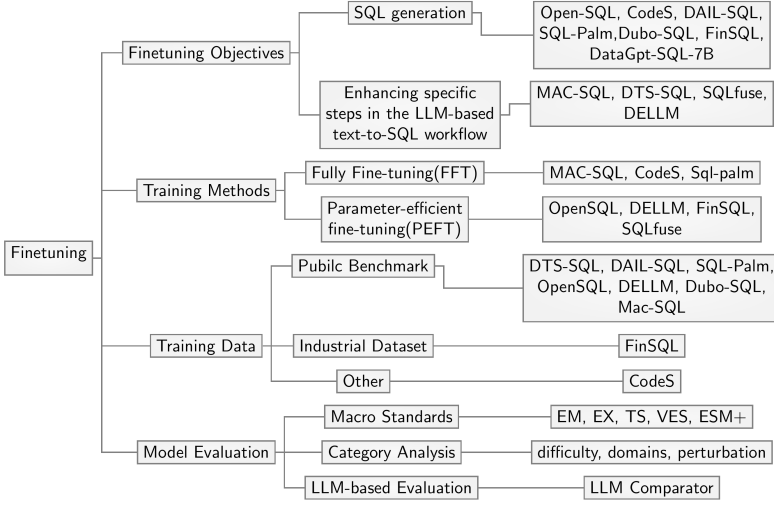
Finetuning

Finetuning Objectives

SQL generation

Open-SQL, CodeS, DAIL-SQL, SQL-Palm,Dubo-SQL, FinSQL, DataGpt-SQL-7B

Enhancing specific steps in the LLM-based text-to-SQL workflow

MAC-SQL, DTS-SQL, SQLfuse, DELLM

Training Methods

Fully Fine-tuning(FFT)

MAC-SQL, CodeS, Sql-palm

Parameter-efficient fine-tuning(PEFT)

OpenSQL, DELLM, FinSQL, SQLfuse

Training Data

Pubilc Benchmark

DTS-SQL, DAIL-SQL, SQL-Palm, OpenSQL, DELLM, Dubo-SQL, Mac-SQL

Industrial Dataset

FinSQL

Other

CodeS

Model Evaluation

Macro Standards

EM, EX, TS, VES, ESM+

Category Analysis

difficulty, domains, perturbation

LLM-based Evaluation

LLM Comparator